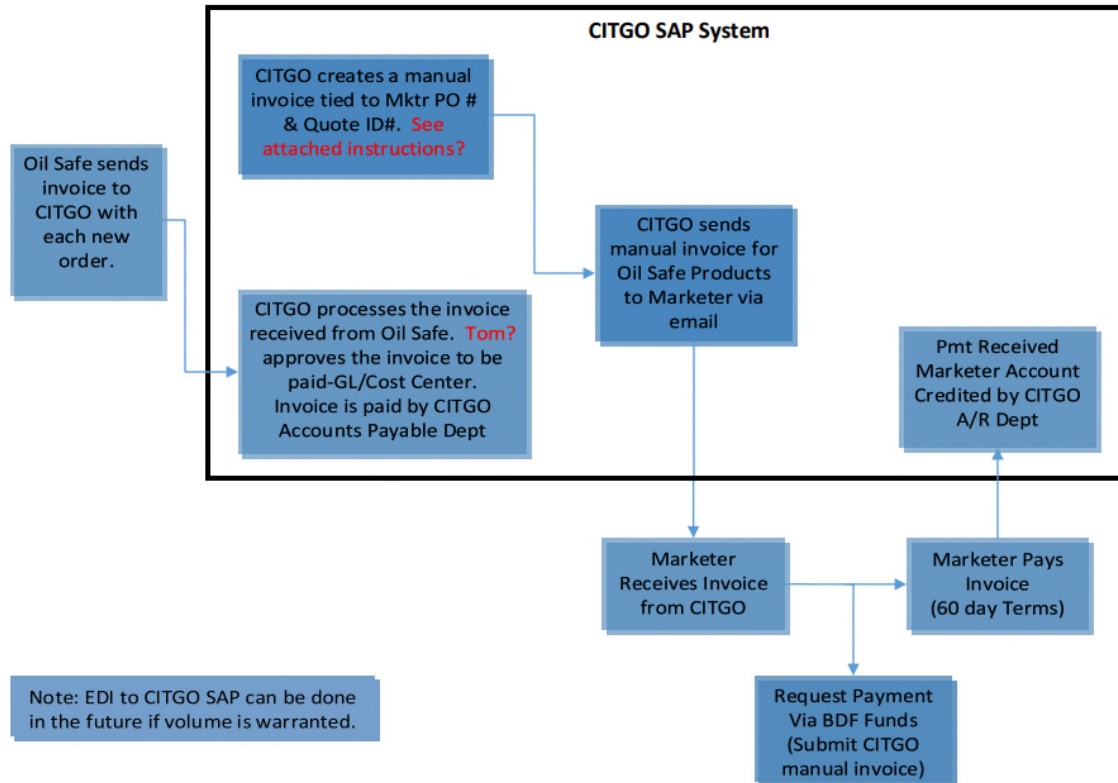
CITGO SAP System

CITGO creates a manual invoice tied to Mktr PO # & Quote ID#. See attached instructions?

Oil Safe sends invoice to CITGO with each new order.

CITGO processes the invoice received from Oil Safe. Tom? approves the invoice to be paid-GL/Cost Center. Invoice is paid by CITGO Accounts Payable Dept

CITGO sends manual invoice for Oil Safe Products to Marketer via email

Pmt Received Marketer Account Credited by CITGO A/R Dept

Marketer Receives Invoice from CITGO

Marketer Pays Invoice (60 day Terms)

Request Payment Via BDF Funds (Submit CITGO manual invoice)

Note: EDI to CITGO SAP can be done in the future if volume is warranted.